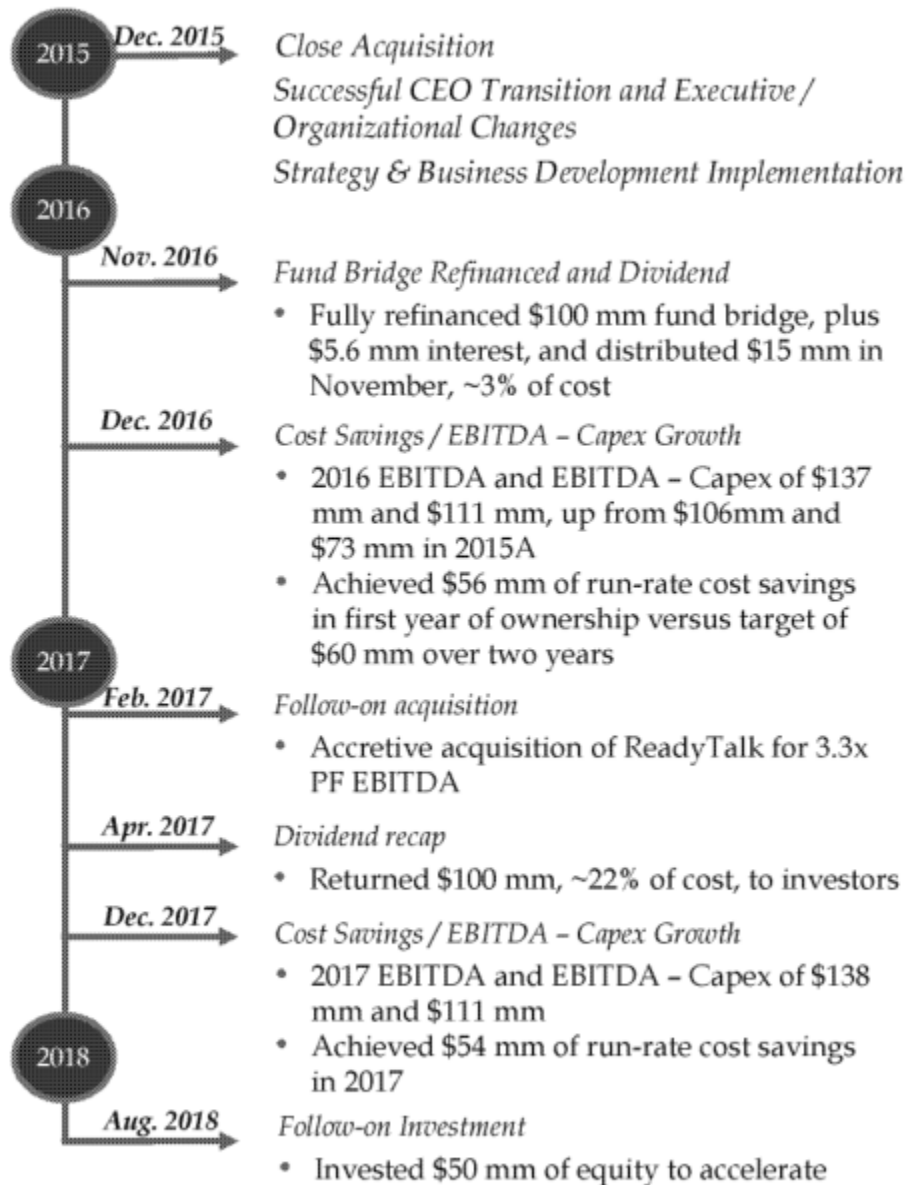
2015

Dec. 2015

Close Acquisition

Successful CEO Transition and Executive / Organizational Changes

Strategy & Business Development Implementation

2016

Nov. 2016

Fund Bridge Refinanced and Dividend

• Fully refinanced \$100 mm fund bridge, plus \$5.6 mm interest, and distributed \$15 mm in November, ~3% of cost

Dec. 2016

Cost Savings / EBITDA – Capex Growth

• 2016 EBITDA and EBITDA – Capex of \$137 mm and \$111 mm, up from \$106mm and \$73 mm in 2015A

• Achieved \$56 mm of run-rate cost savings in first year of ownership versus target of \$60 mm over two years

2017

Feb. 2017

Follow-on acquisition

• Accretive acquisition of ReadyTalk for 3.3x PF EBITDA

Apr. 2017

Dividend recap

• Returned \$100 mm, ~22% of cost, to investors

Dec. 2017

Cost Savings / EBITDA – Capex Growth

• 2017 EBITDA and EBITDA – Capex of \$138 mm and \$111 mm

• Achieved \$54 mm of run-rate cost savings in 2017

2018

Aug. 2018

Follow-on Investment

• Invested \$50 mm of equity to accelerate